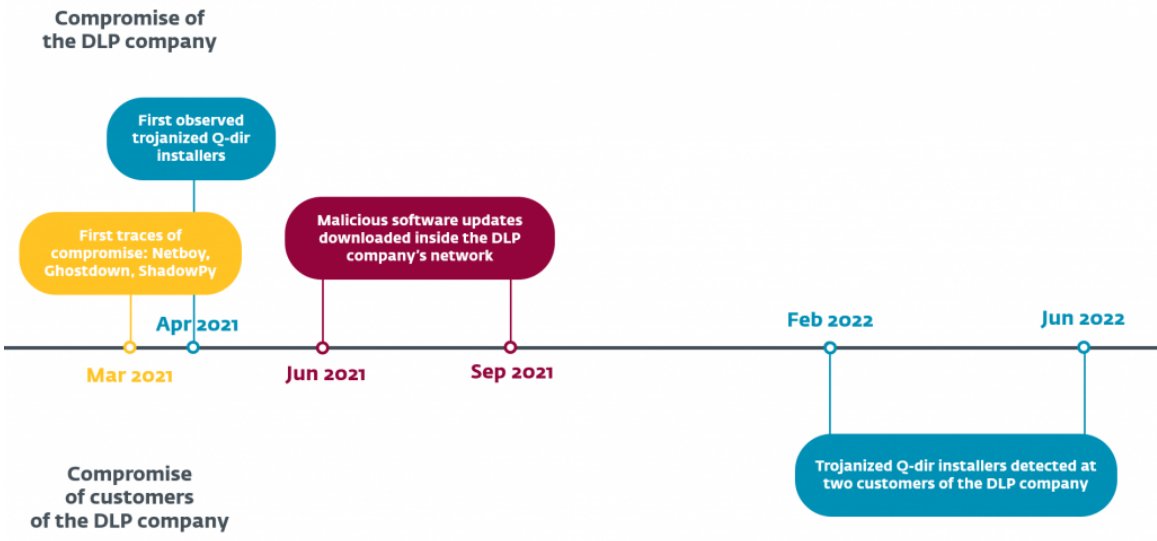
Compromise of the DLP company

First observed trojanized Q-dir installers

First traces of compromise: Netboy, Ghostdown, ShadowPy

Malicious software updates downloaded inside the DLP company's network

Apr 2021

Feb 2022

Jun 2022

Mar 2021

Jun 2021

Sep 2021

Compromise of customers of the DLP company

Trojanized Q-dir installers detected at two customers of the DLP company